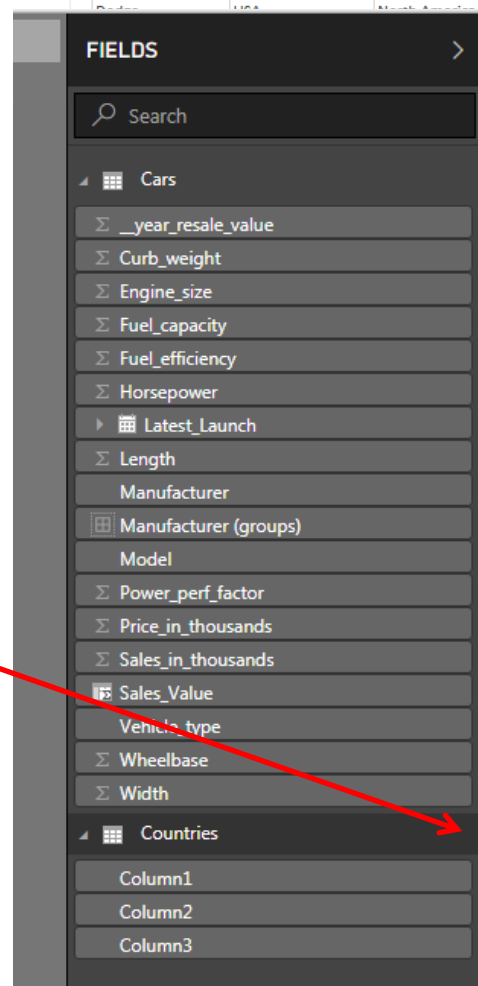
FIELDS

Search

Cars

Σ __year_resale_value
Σ Curb_weight
Σ Engine_size
Σ Fuel_capacity
Σ Fuel_efficiency
Σ Horsepower
Latest_Launch
Σ Length
Manufacturer
Manufacturer (groups)
Model
Σ Power_perf_factor
Σ Price_in_thousands
Σ Sales_in_thousands
Sales_Value
Vehicle_type
Σ Wheelbase
Σ Width

Countries

Column1
Column2
Column3